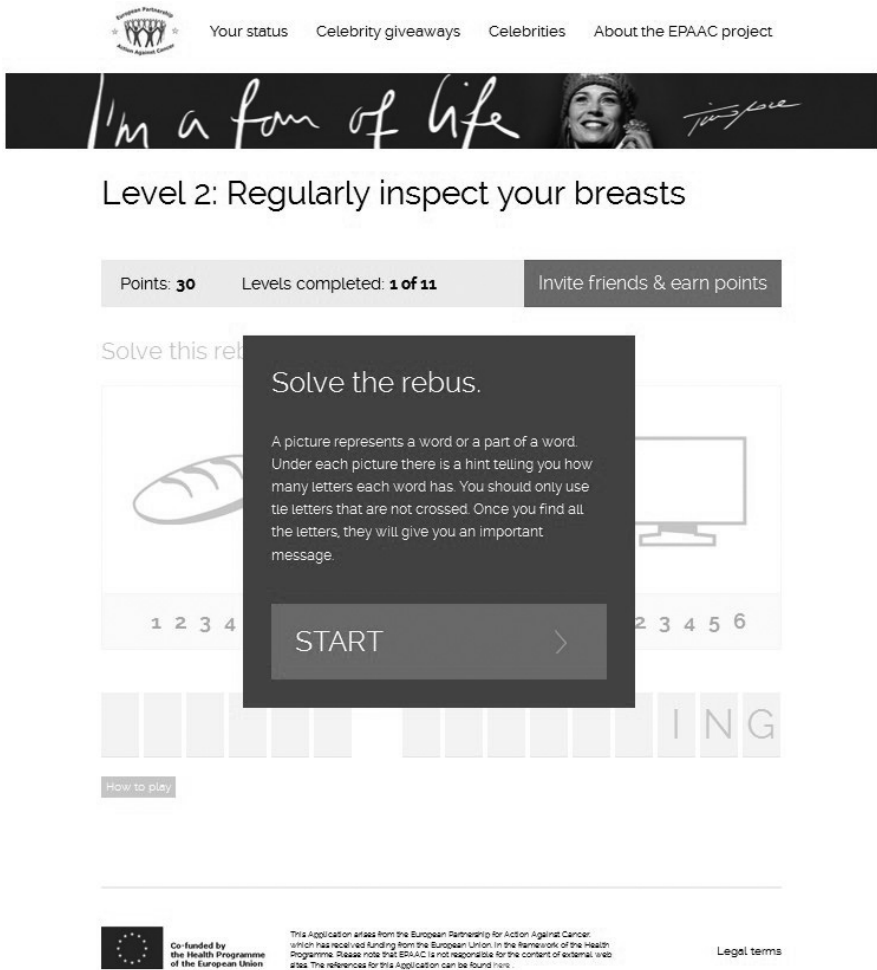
European Partnership Action Against Cancer

Your status Celebrity giveaways Celebrities About the EPAAC project

I'm a fan of life

Level 2: Regularly inspect your breasts

Points: **30** Levels completed: **1 of 11** Invite friends & earn points

Solve this reb

Solve the rebus.

A picture represents a word or a part of a word. Under each picture there is a hint telling you how many letters each word has. You should only use tle letters that are not crossed. Once you find all the letters, they will give you an important message.

START

1 2 3 4

2 3 4 5 6

I N G

How to play

Co-funded by the Health Programme of the European Union

This Application arises from the European Partnership for Action Against Cancer, which has received funding from the European Union, in the framework of the Health Programme. Please note that EPAAC is not responsible for the content of external web sites. The references for this Application can be found here .

Legal terms